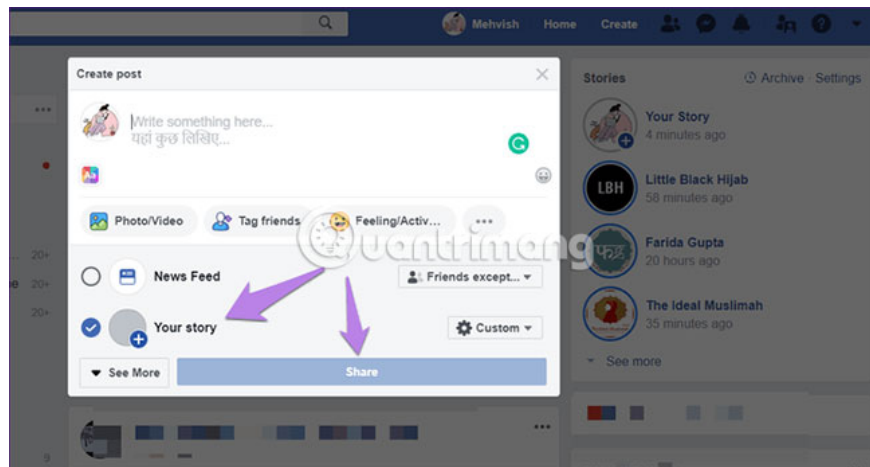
Mehvish Home Create

Create post

Write something here...
यहां कुछ लिखिए...

Photo/Video Tag friends Feeling/Activ... ...

News Feed Friends except...

Your story Custom

See More Share

Stories Archive · Settings

Your Story
4 minutes ago

LBH
Little Black Hijab
58 minutes ago

Farida Gupta
20 hours ago

The Ideal Muslimah
35 minutes ago

See more

uantrimang

20+
20+
20+
9